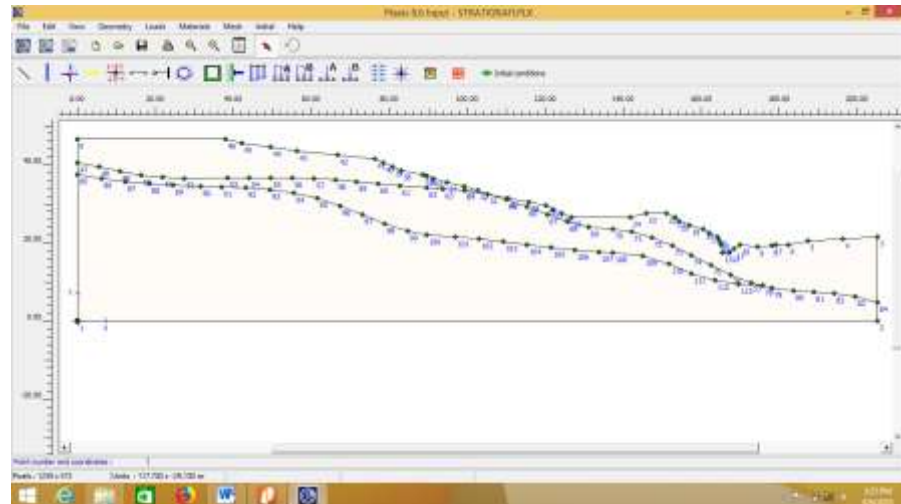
Plaxis 8.6 Input - STRATIGRAFI.PLX

File Edit View Geometry Loads Materials Mesh Initial Help

Initial conditions

0.00 20.00 40.00 60.00 80.00 100.00 120.00 140.00 160.00 180.00 200.00

40.00

20.00

0.00

-20.00

Point number and coordinates

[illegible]